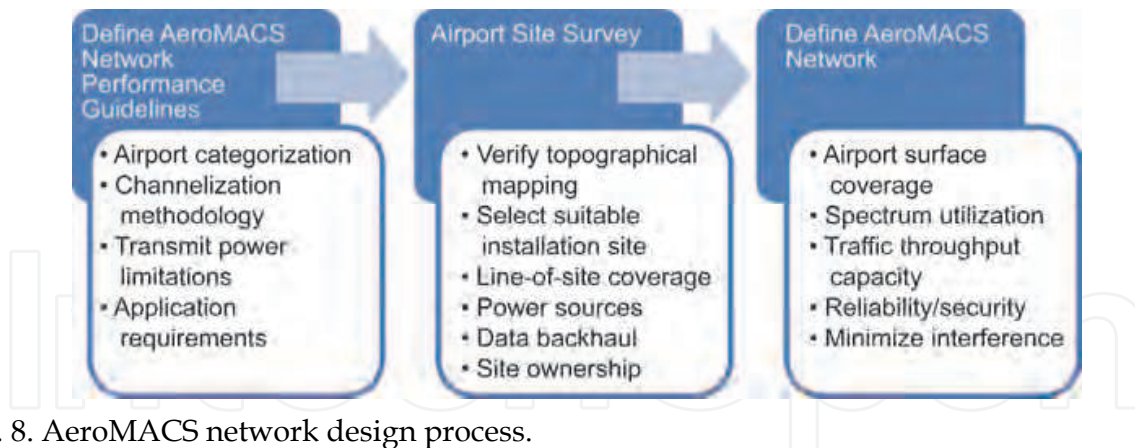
Define AeroMACS Network Performance Guidelines

• Airport categorization
• Channelization methodology
• Transmit power limitations
• Application requirements

Airport Site Survey

• Verify topographical mapping
• Select suitable installation site
• Line-of-site coverage
• Power sources
• Data backhaul
• Site ownership

Define AeroMACS Network

• Airport surface coverage
• Spectrum utilization
• Traffic throughput capacity
• Reliability/security
• Minimize interference

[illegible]. 8. AeroMACS network design process.